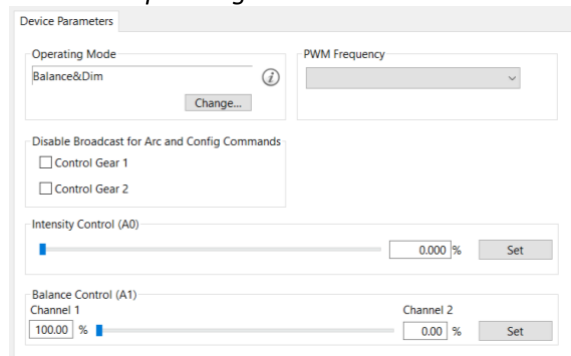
Device Parameters

Operating Mode
Balance&Dim
Change...

PWM Frequency

Disable Broadcast for Arc and Config Commands
Control Gear 1
Control Gear 2

Intensity Control (A0)
0.000 %
Set

Balance Control (A1)
Channel 1
100.00 %
Channel 2
0.00 %
Set